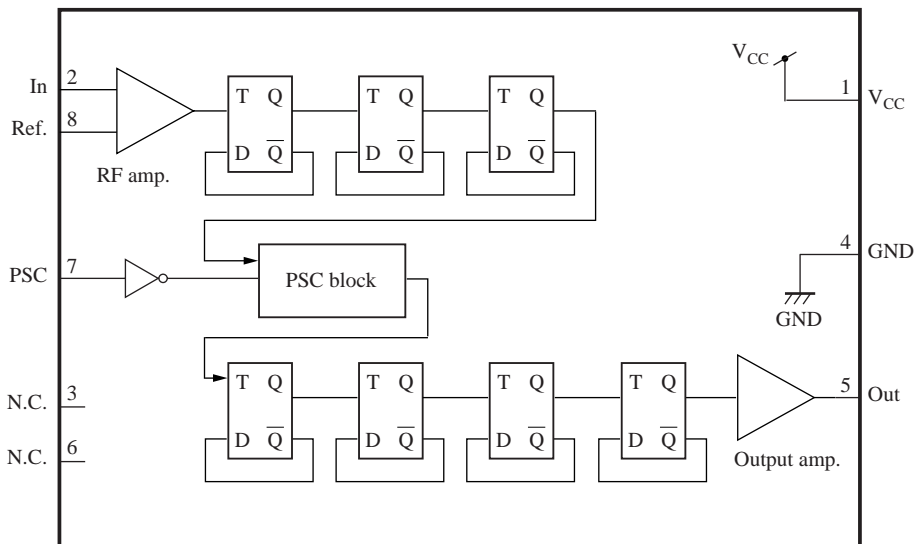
In 2
Ref. 8
RF amp.
T Q
D $\overline{Q}$
T Q
D $\overline{Q}$
T Q
D $\overline{Q}$
$V_{CC}$
1 $V_{CC}$
PSC 7
PSC block
4 GND
GND
T Q
D $\overline{Q}$
T Q
D $\overline{Q}$
T Q
D $\overline{Q}$
T Q
D $\overline{Q}$
N.C. 3
N.C. 6
5 Out
Output amp.